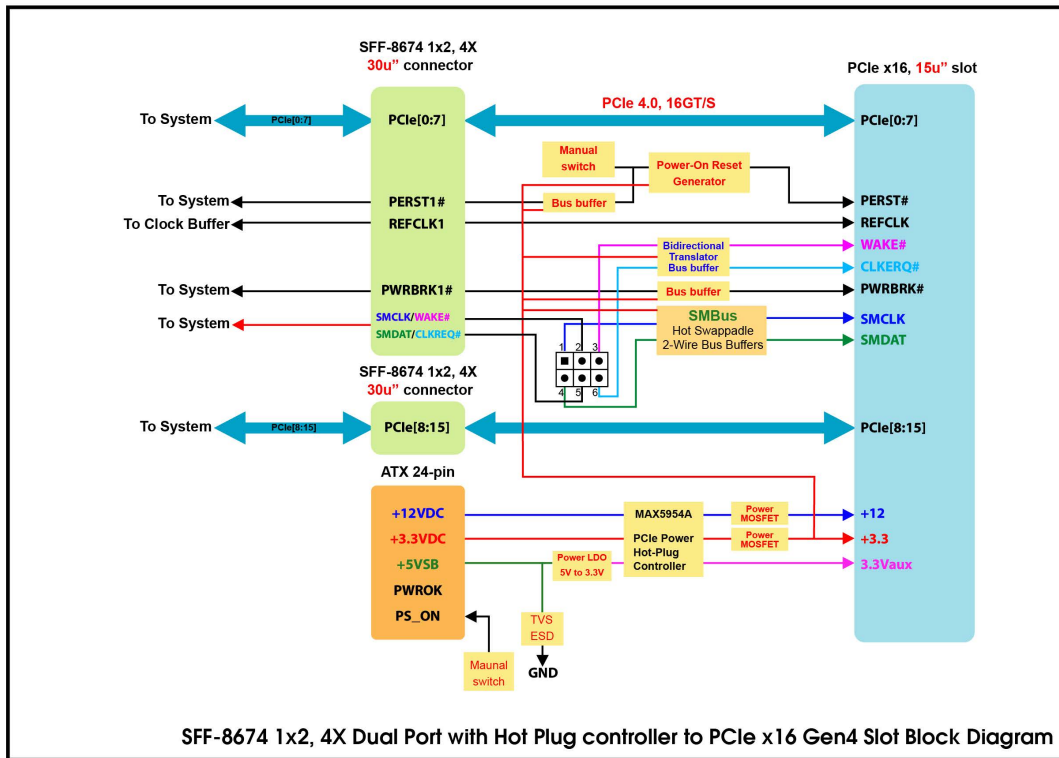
SFF-8674 1x2, 4X
30u" connector

PCIe x16, 15u" slot

To System
PCIe[0:7]
PCIe[0:7]
PCIe 4.0, 16GT/S
PCIe[0:7]

Manual switch
Power-On Reset Generator

To System
PERST1#
Bus buffer
PERST#

To Clock Buffer
REFCLK1
REFCLK

Bidirectional Translator Bus buffer
WAKE#
CLKERQ#

To System
PWRBRK1#
Bus buffer
PWRBRK#

To System
SMCLK/WAKE#
SMDAT/CLKREQ#

SMBus
Hot Swappadle 2-Wire Bus Buffers
SMCLK
SMDAT

1 2 3
4 5 6

SFF-8674 1x2, 4X
30u" connector

To System
PCIe[8:15]
PCIe[8:15]
PCIe[8:15]

ATX 24-pin
+12VDC
+3.3VDC
+5VSB
PWROK
PS_ON

MAX5954A
PCIe Power Hot-Plug Controller
Power MOSFET
Power MOSFET
Power LDO 5V to 3.3V
+12
+3.3
3.3Vaux

TVS ESD
GND
Maunal switch

SFF-8674 1x2, 4X Dual Port with Hot Plug controller to PCIe x16 Gen4 Slot Block Diagram